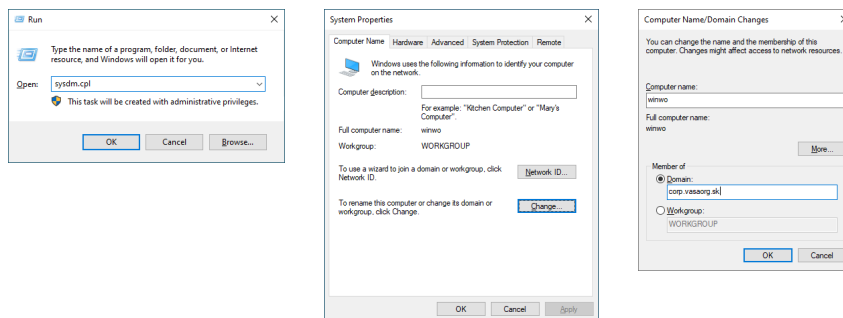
Run
Type the name of a program, folder, document, or Internet resource, and Windows will open it for you.
Open: sysdm.cpl
This task will be created with administrative privileges.
OK Cancel Browse...

System Properties
Computer Name Hardware Advanced System Protection Remote
Windows uses the following information to identify your computer on the network.
Computer description:
For example: "Kitchen Computer" or "Mary's Computer".
Full computer name: winwo
Workgroup: WORKGROUP
To use a wizard to join a domain or workgroup, click Network ID.
Network ID...
To rename this computer or change its domain or workgroup, click Change.
Change...
OK Cancel Apply

Computer Name/Domain Changes
You can change the name and the membership of this computer. Changes might affect access to network resources.
Computer name:
winwo
Full computer name:
winwo
More...
Member of
Domain:
corp.vasaorg.sk
Workgroup:
WORKGROUP
OK Cancel